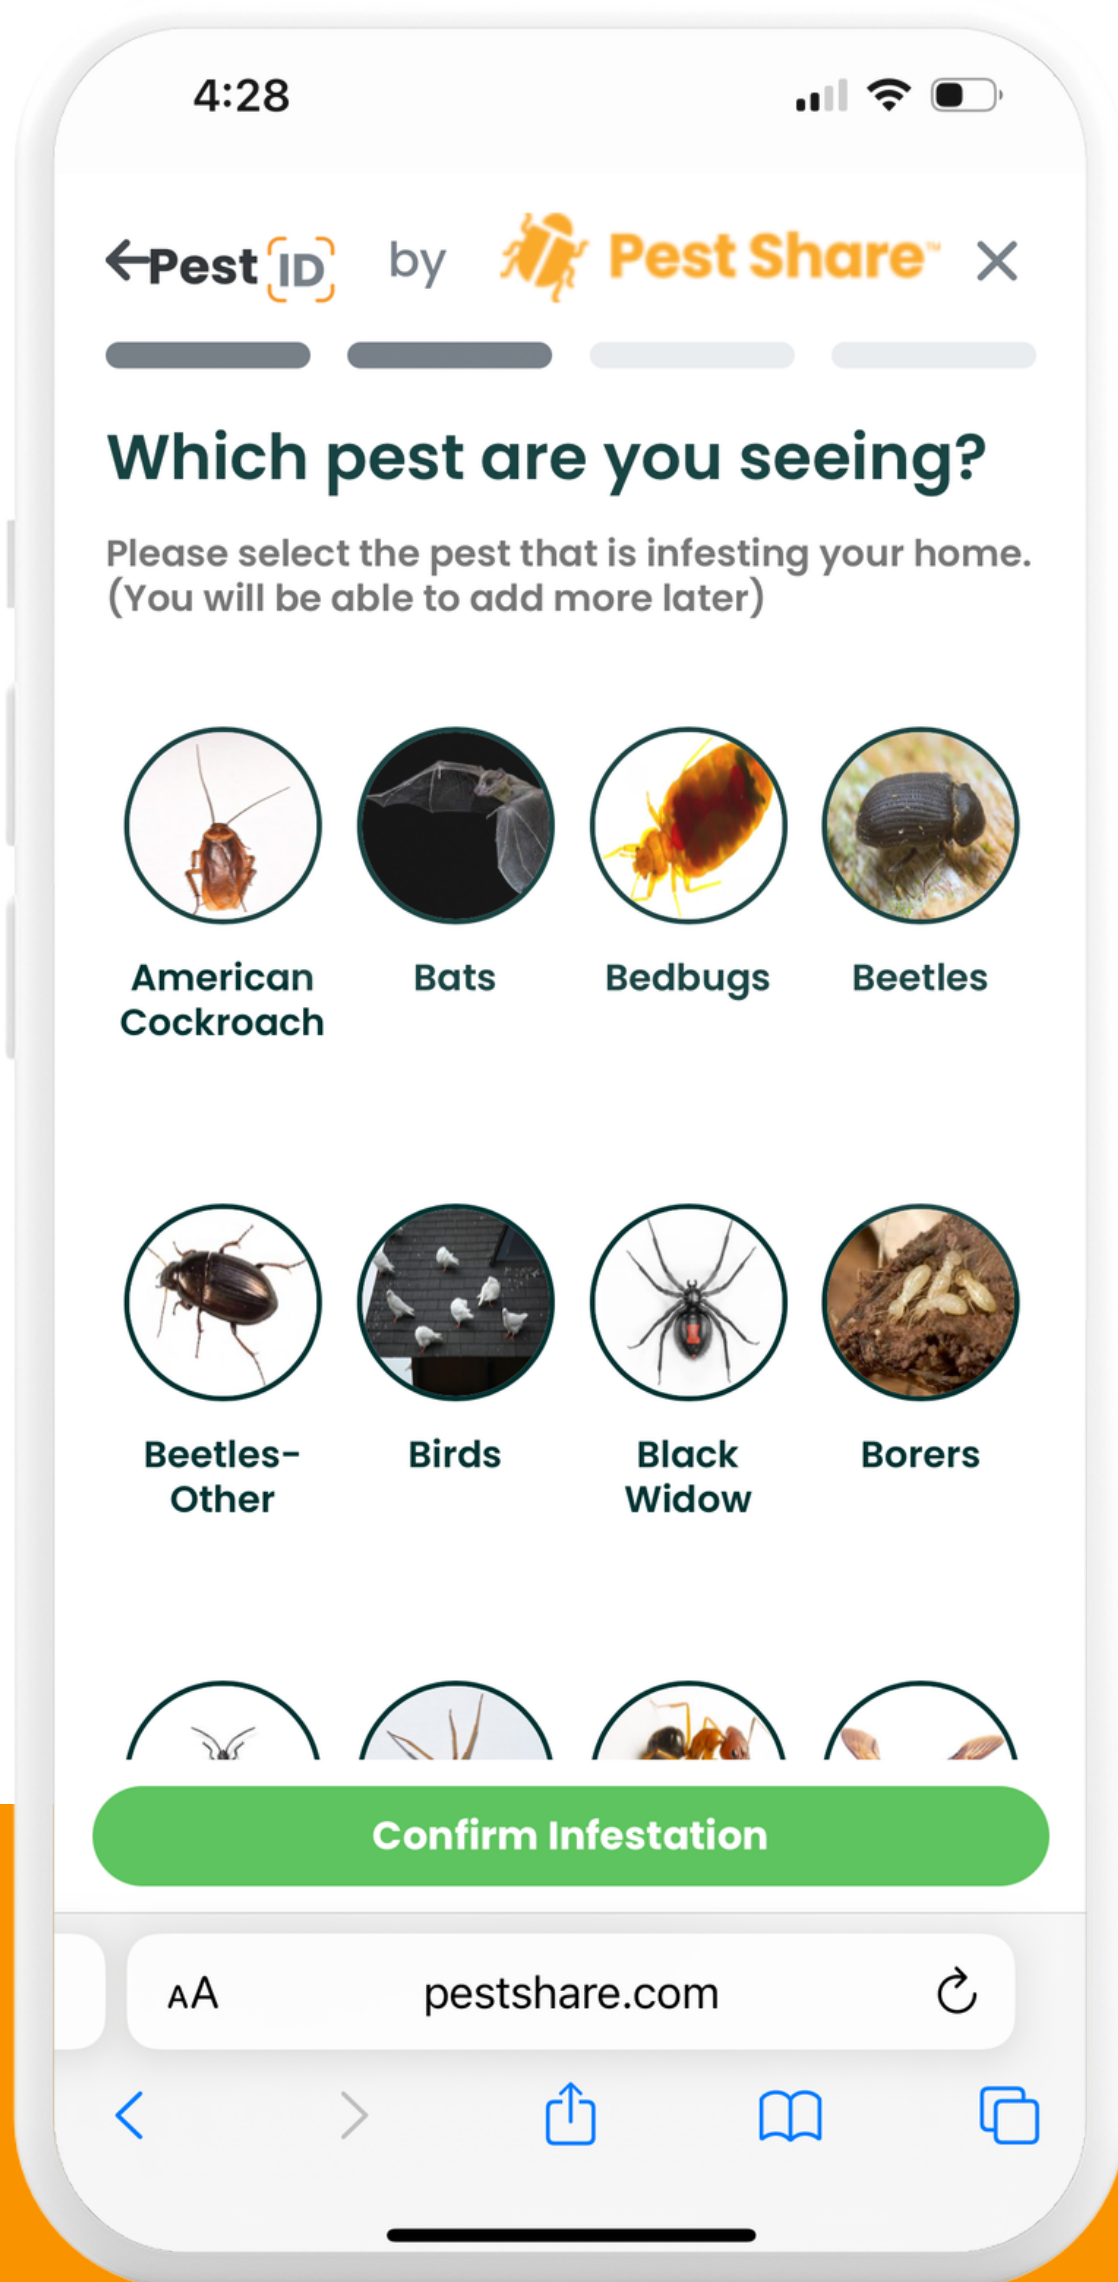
4:28

Pest ID by Pest Share™ ×

Which pest are you seeing?

Please select the pest that is infesting your home. (You will be able to add more later)

American Cockroach

Bats

Bedbugs

Beetles

Beetles-Other

Birds

Black Widow

Borers

Confirm Infestation

AA pestshare.com